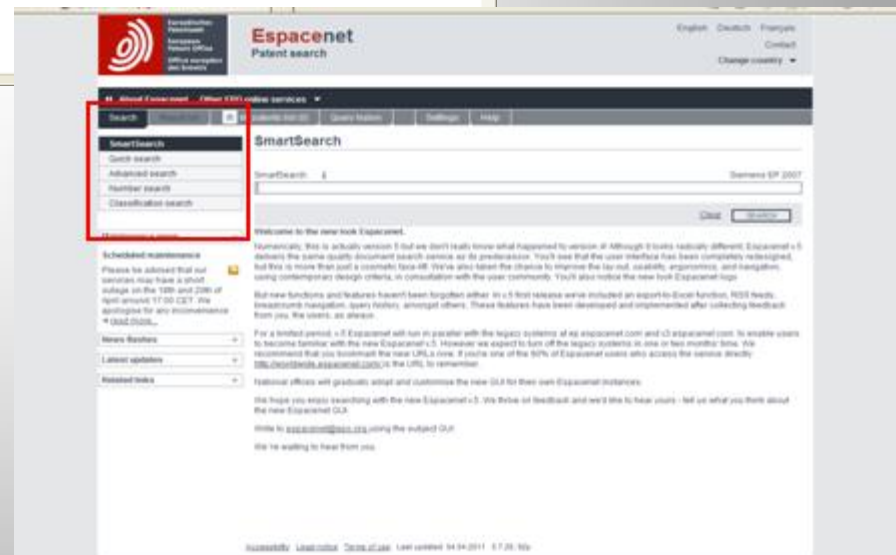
Europäisches Patentamt
European Patent Office
Office européen des brevets

Espacenet
Patent search

English Deutsch Français
Contact
Change country ▼

About Espacenet Other EPO online services ▼

Search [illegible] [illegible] Documents list (0) Query history Settings Help

SmartSearch
Quick search
Advanced search
Number search
Classification search

SmartSearch

SmartSearch i Siemens EP 2007

Clear SEARCH

Welcome to the new look Espacenet.

Numerically, this is actually version 5 but we don't really know what happened to version 4! Although it looks radically different, Espacenet v.5 delivers the same quality document search service as its predecessor. You'll see that the user interface has been completely redesigned, but this is more than just a cosmetic face-lift. We've also taken the chance to improve the lay-out, usability, ergonomics, and navigation, using contemporary design criteria, in consultation with the user community. You'll also notice the new look Espacenet logo.

But new functions and features haven't been forgotten either. In v.5 first release we've included an export-to-Excel function, RSS feeds, breadcrumb navigation, query history, amongst others. These features have been developed and implemented after collecting feedback from you, the users, as always.

For a limited period, v.5 Espacenet will run in parallel with the legacy systems at ep.espacenet.com and v3.espacenet.com, to enable users to become familiar with the new Espacenet v.5. However we expect to turn off the legacy systems in one or two months' time. We recommend that you bookmark the new URLs now. If you're one of the 90% of Espacenet users who access the service directly http://worldwide.espacenet.com/ is the URL to remember.

National offices will gradually adopt and customise the new GUI for their own Espacenet instances.

We hope you enjoy searching with the new Espacenet v.5. We thrive on feedback and we'd like to hear yours - tell us what you think about the new Espacenet GUI.

Write to espacenet@epo.org using the subject GUI.

We're waiting to hear from you.

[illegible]

Scheduled maintenance

Please be advised that our services may have a short outage on the 19th and 20th of April around 17:00 CET. We apologise for any inconvenience. ▸ read more...

News flashes
Latest updates
Related links

Accessibility Legal notice Terms of use Last updated: 04.04.2011 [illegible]